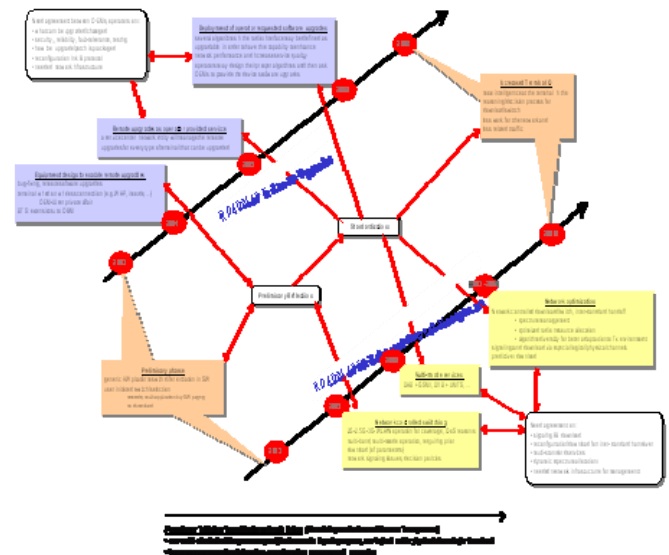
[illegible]

Deployment of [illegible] upgrades

Remote upgrade on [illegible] service

Equipment design to enable remote upgrade

Standardization

Preliminary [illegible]

Preliminary stud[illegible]

Network optimization

Multi-standard services

Network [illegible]

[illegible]

R O A D M A P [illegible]

R O A D M A P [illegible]

2003

2004

2005

2006

2007

2008

2009

2010

2002

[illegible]